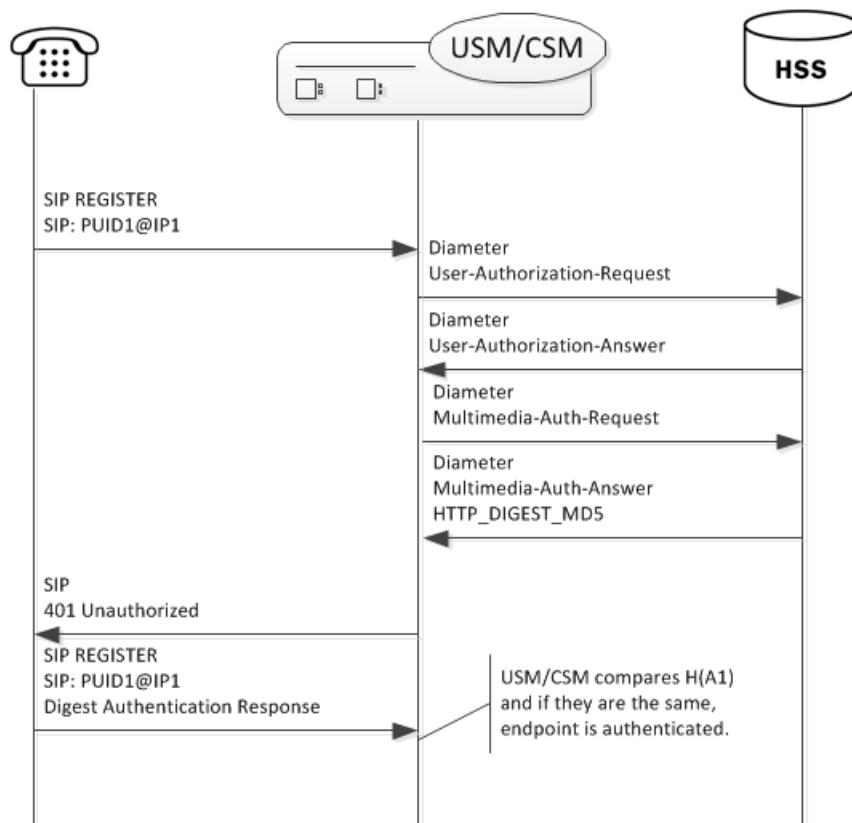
USM/CSM

HSS

SIP REGISTER
SIP: PUID1@IP1

Diameter
User-Authorization-Request

Diameter
User-Authorization-Answer

Diameter
Multimedia-Auth-Request

Diameter
Multimedia-Auth-Answer
HTTP_DIGEST_MD5

SIP
401 Unauthorized

SIP REGISTER
SIP: PUID1@IP1
Digest Authentication Response

USM/CSM compares H(A1) and if they are the same, endpoint is authenticated.